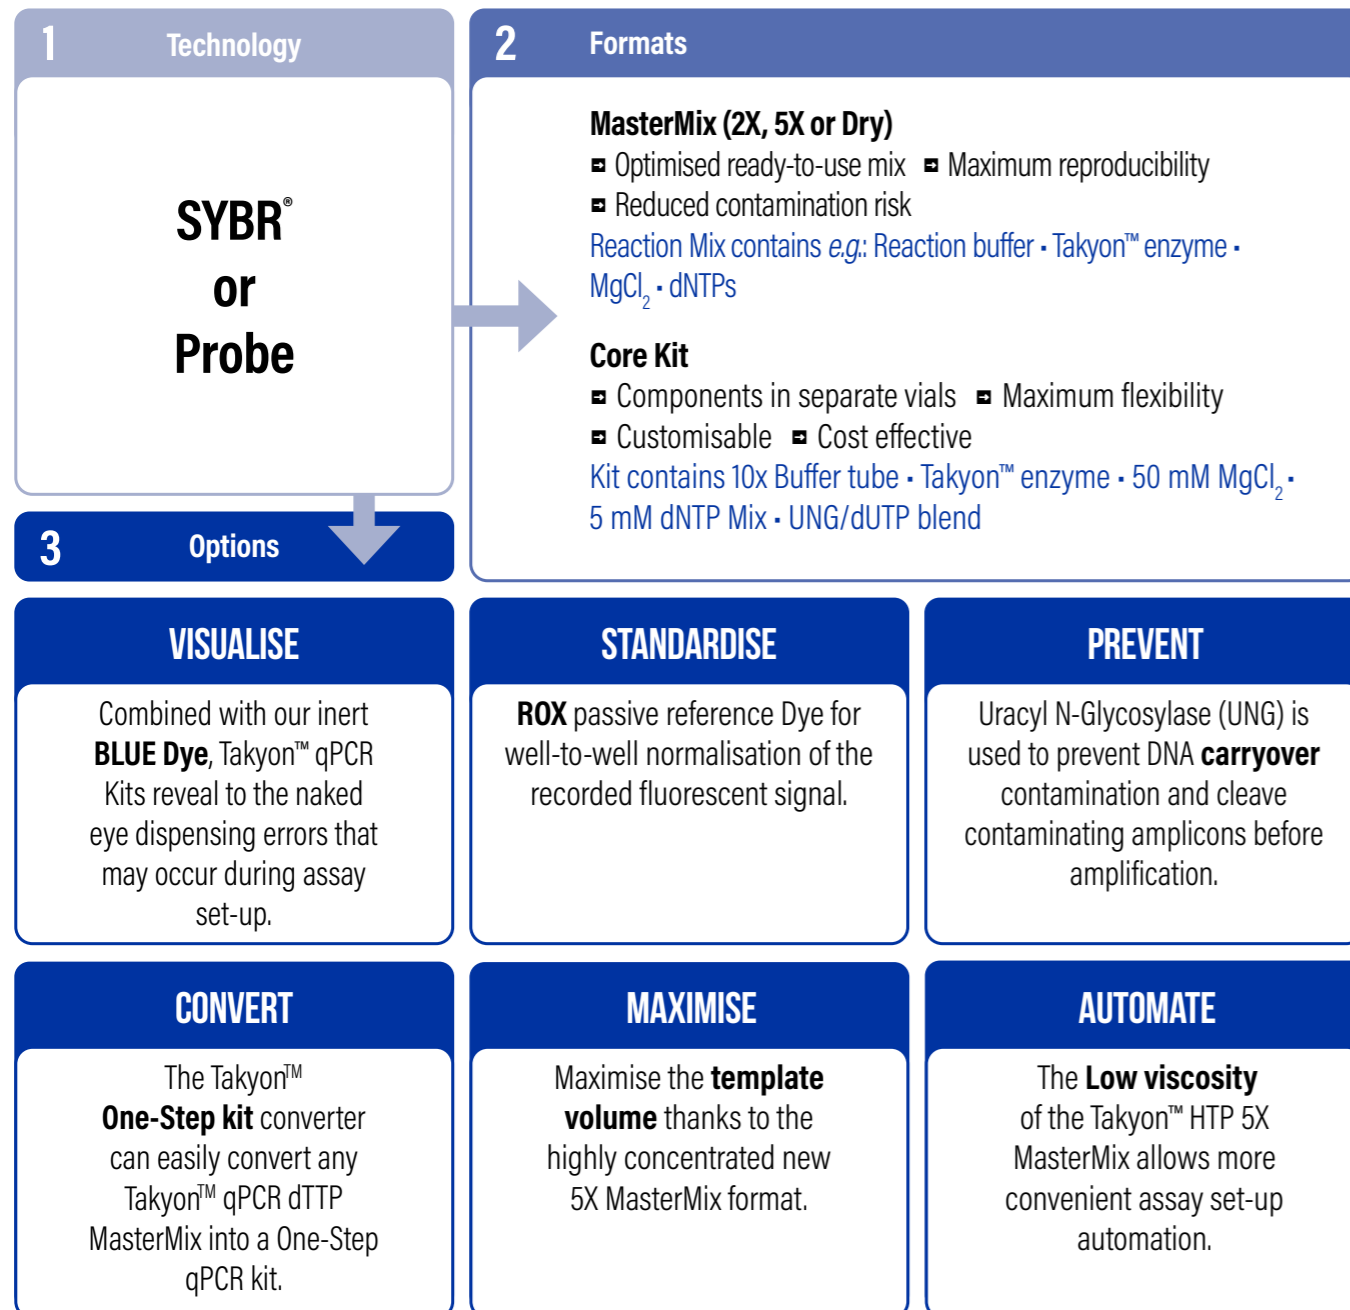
1 Technology

SYBR®
or
Probe

2 Formats

MasterMix (2X, 5X or Dry)
▪ Optimised ready-to-use mix ▪ Maximum reproducibility
▪ Reduced contamination risk
Reaction Mix contains e.g.: Reaction buffer · Takyon™ enzyme · $MgCl_2$ · dNTPs

Core Kit
▪ Components in separate vials ▪ Maximum flexibility
▪ Customisable ▪ Cost effective
Kit contains 10x Buffer tube · Takyon™ enzyme · 50 mM $MgCl_2$ · 5 mM dNTP Mix · UNG/dUTP blend

3 Options

VISUALISE
Combined with our inert BLUE Dye, Takyon™ qPCR Kits reveal to the naked eye dispensing errors that may occur during assay set-up.

STANDARDISE
ROX passive reference Dye for well-to-well normalisation of the recorded fluorescent signal.

PREVENT
Uracyl N-Glycosylase (UNG) is used to prevent DNA carryover contamination and cleave contaminating amplicons before amplification.

CONVERT
The Takyon™ One-Step kit converter can easily convert any Takyon™ qPCR dTTP MasterMix into a One-Step qPCR kit.

MAXIMISE
Maximise the template volume thanks to the highly concentrated new 5X MasterMix format.

AUTOMATE
The Low viscosity of the Takyon™ HTP 5X MasterMix allows more convenient assay set-up automation.